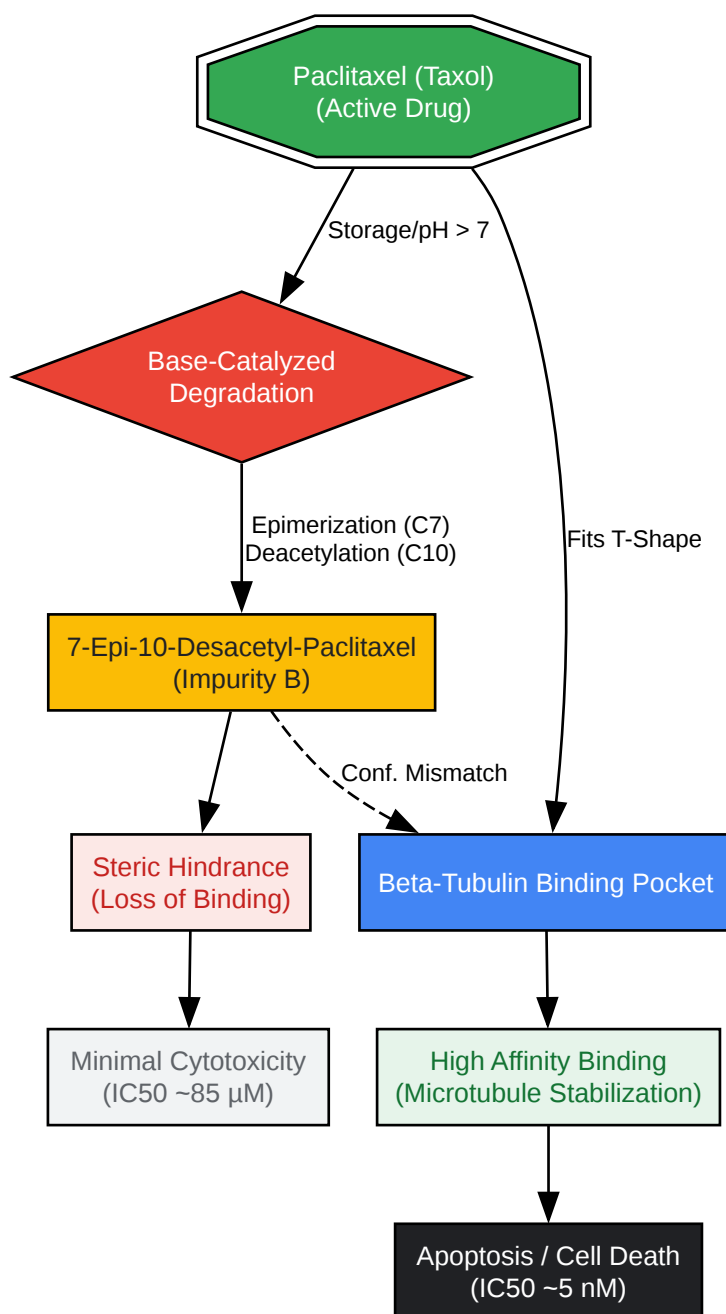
Paclitaxel (Taxol)
(Active Drug)

Storage/pH > 7

Fits T-Shape

Base-Catalyzed
Degradation

Epimerization (C7)
Deacetylation (C10)

7-Epi-10-Desacetyl-Paclitaxel
(Impurity B)

Conf. Mismatch

Steric Hindrance
(Loss of Binding)

Beta-Tubulin Binding Pocket

Minimal Cytotoxicity
(IC50 ~85 µM)

High Affinity Binding
(Microtubule Stabilization)

Apoptosis / Cell Death
(IC50 ~5 nM)